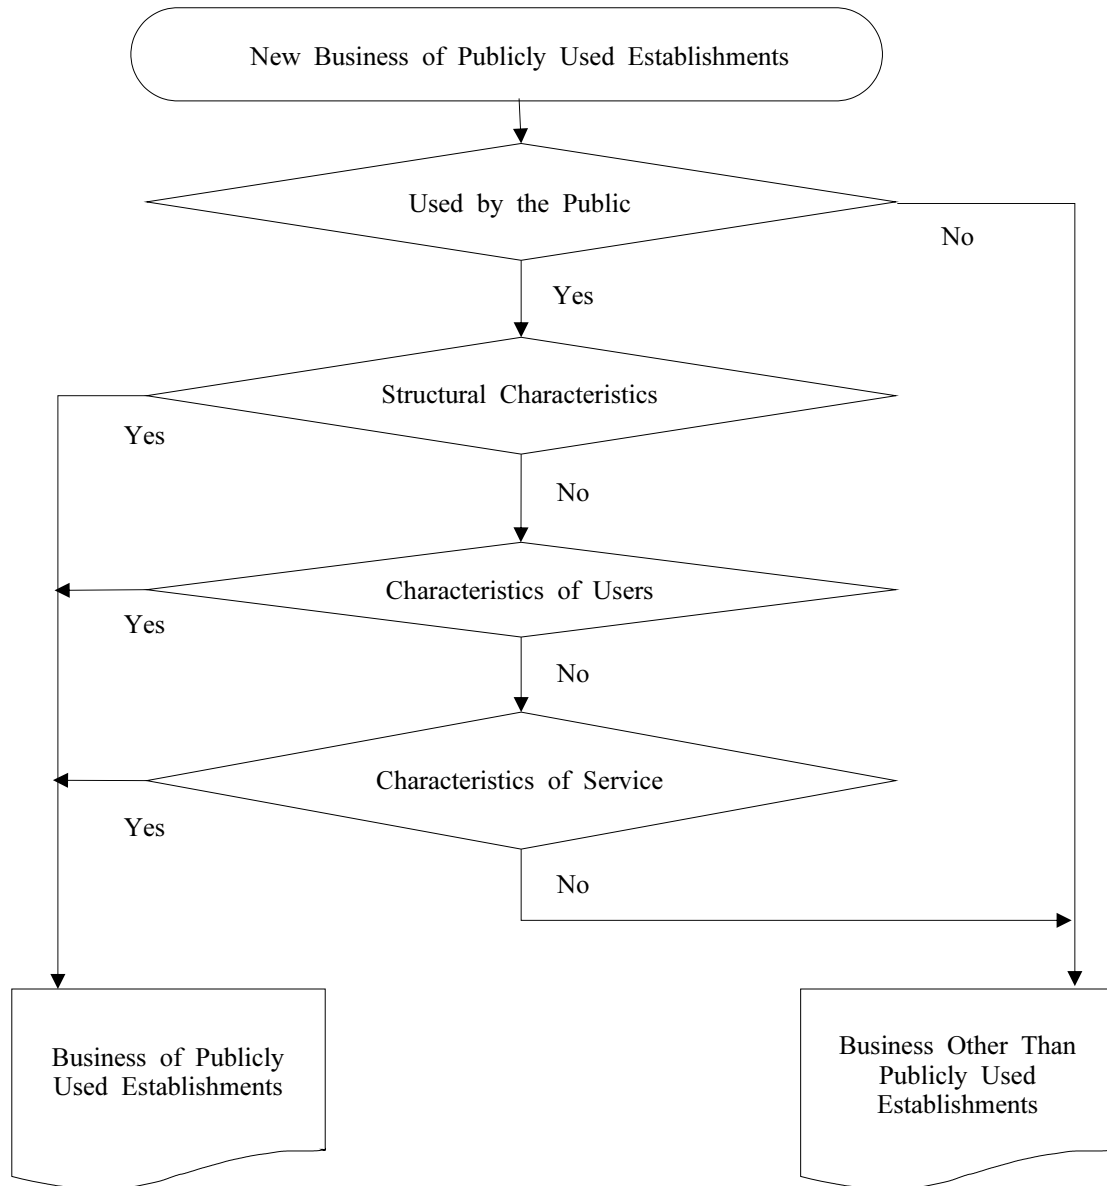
New Business of Publicly Used Establishments

Used by the Public

No

Yes

Structural Characteristics

Yes

No

Characteristics of Users

Yes

No

Characteristics of Service

Yes

No

Business of Publicly Used Establishments

Business Other Than Publicly Used Establishments